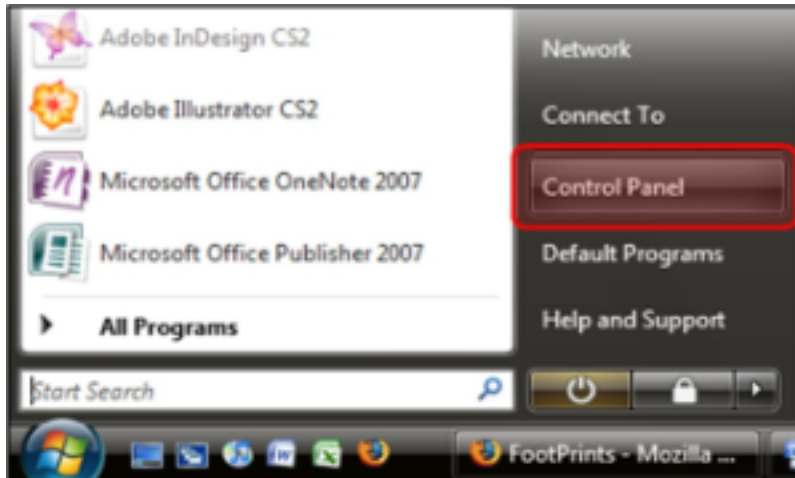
Adobe InDesign CS2
Adobe Illustrator CS2
Microsoft Office OneNote 2007
Microsoft Office Publisher 2007
All Programs
Start Search

Network
Connect To
Control Panel
Default Programs
Help and Support

FootPrints - Mozilla ...